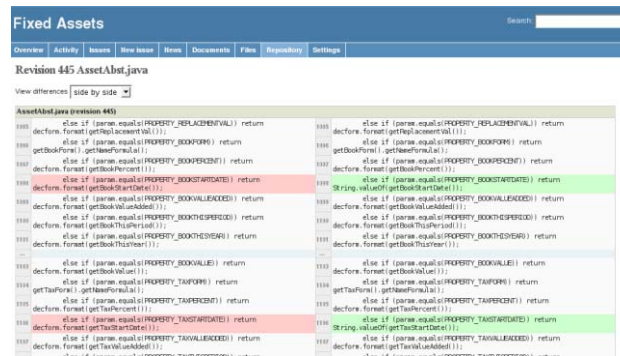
Fixed Assets

Search:

Overview Activity Issues New issue News Documents Files Repository Settings

Revision 445 AssetAbst.java

View differences side by side

AssetAbst.java (revision 445)

| | | | |
|---|---|---|---|
| 1105 | else if (param.equals(PROPERTY_REPLACEMENTVAL)) return decform.format(getReplacementVal()); | 1105 | else if (param.equals(PROPERTY_REPLACEMENTVAL)) return decform.format(getReplacementVal()); |
| 1106 | else if (param.equals(PROPERTY_BOOKFORM)) return getBookForm().getNameFormula(); | 1106 | else if (param.equals(PROPERTY_BOOKFORM)) return getBookForm().getNameFormula(); |
| 1107 | else if (param.equals(PROPERTY_BOOKPERCENT)) return decform.format(getBookPercent()); | 1107 | else if (param.equals(PROPERTY_BOOKPERCENT)) return decform.format(getBookPercent()); |
| 1108 | else if (param.equals(PROPERTY_BOOKSTARTDATE)) return decform.format(getBookStartDate()); | 1108 | else if (param.equals(PROPERTY_BOOKSTARTDATE)) return String.valueOf(getBookStartDate()); |
| 1109 | else if (param.equals(PROPERTY_BOOKVALUEADDED)) return decform.format(getBookValueAdded()); | 1109 | else if (param.equals(PROPERTY_BOOKVALUEADDED)) return decform.format(getBookValueAdded()); |
| 1110 | else if (param.equals(PROPERTY_BOOKTHISPERIOD)) return decform.format(getBookThisPeriod()); | 1110 | else if (param.equals(PROPERTY_BOOKTHISPERIOD)) return decform.format(getBookThisPeriod()); |
| 1111 | else if (param.equals(PROPERTY_BOOKTHISYEAR)) return decform.format(getBookThisYear()); | 1111 | else if (param.equals(PROPERTY_BOOKTHISYEAR)) return decform.format(getBookThisYear()); |
| ... | | ... | |
| 1113 | else if (param.equals(PROPERTY_BOOKVALUE)) return decform.format(getBookValue()); | 1113 | else if (param.equals(PROPERTY_BOOKVALUE)) return decform.format(getBookValue()); |
| 1114 | else if (param.equals(PROPERTY_TAXFORM)) return getTaxForm().getNameFormula(); | 1114 | else if (param.equals(PROPERTY_TAXFORM)) return getTaxForm().getNameFormula(); |
| 1115 | else if (param.equals(PROPERTY_TAXPERCENT)) return decform.format(getTaxPercent()); | 1115 | else if (param.equals(PROPERTY_TAXPERCENT)) return decform.format(getTaxPercent()); |
| 1116 | else if (param.equals(PROPERTY_TAXSTARTDATE)) return decform.format(getTaxStartDate()); | 1116 | else if (param.equals(PROPERTY_TAXSTARTDATE)) return String.valueOf(getTaxStartDate()); |
| 1117 | else if (param.equals(PROPERTY_TAXVALUEADDED)) return decform.format(getTaxValueAdded()); | 1117 | else if (param.equals(PROPERTY_TAXVALUEADDED)) return decform.format(getTaxValueAdded()); |